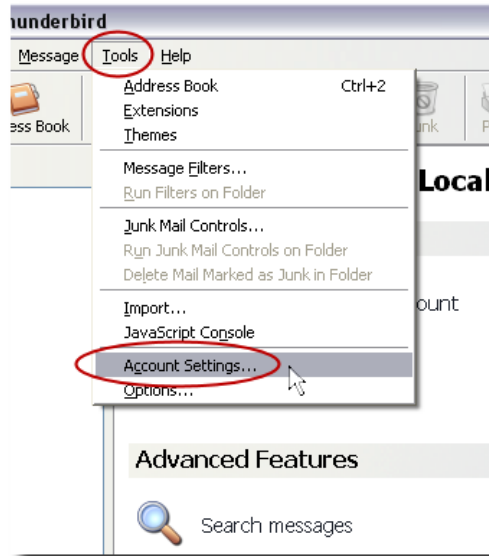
hunderbird

Message Tools Help

ess Book

Address Book Ctrl+2
Extensions
Themes

Message Filters...
Run Filters on Folder

Junk Mail Controls...
Run Junk Mail Controls on Folder
Delete Mail Marked as Junk in Folder

Import...
JavaScript Console

Account Settings...
Options...

unk

Local

ount

Advanced Features

Search messages